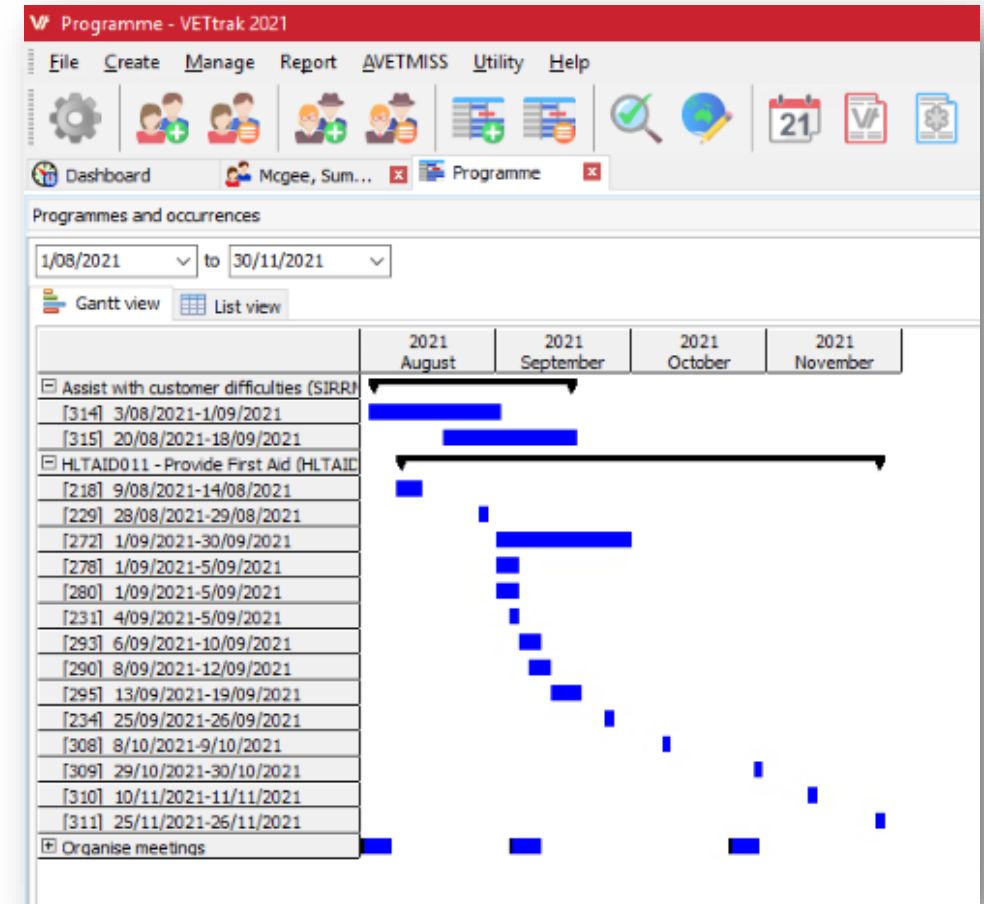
Programme - VETtrak 2021

File Create Manage Report AVETMISS Utility Help

21

Dashboard | Mcgee, Sum... | Programme

Programmes and occurrences

1/08/2021 to 30/11/2021

Gantt view | List view

| | 2021 August | 2021 September | 2021 October | 2021 November |
|---|---|---|---|---|
| ⊟ Assist with customer difficulties (SIRRI | | | | |
| [314] 3/08/2021-1/09/2021 | | | | |
| [315] 20/08/2021-18/09/2021 | | | | |
| ⊟ HLTAID011 - Provide First Aid (HLTAID | | | | |
| [218] 9/08/2021-14/08/2021 | | | | |
| [229] 28/08/2021-29/08/2021 | | | | |
| [272] 1/09/2021-30/09/2021 | | | | |
| [278] 1/09/2021-5/09/2021 | | | | |
| [280] 1/09/2021-5/09/2021 | | | | |
| [231] 4/09/2021-5/09/2021 | | | | |
| [293] 6/09/2021-10/09/2021 | | | | |
| [290] 8/09/2021-12/09/2021 | | | | |
| [295] 13/09/2021-19/09/2021 | | | | |
| [234] 25/09/2021-26/09/2021 | | | | |
| [308] 8/10/2021-9/10/2021 | | | | |
| [309] 29/10/2021-30/10/2021 | | | | |
| [310] 10/11/2021-11/11/2021 | | | | |
| [311] 25/11/2021-26/11/2021 | | | | |
| ⊞ Organise meetings | | | | |